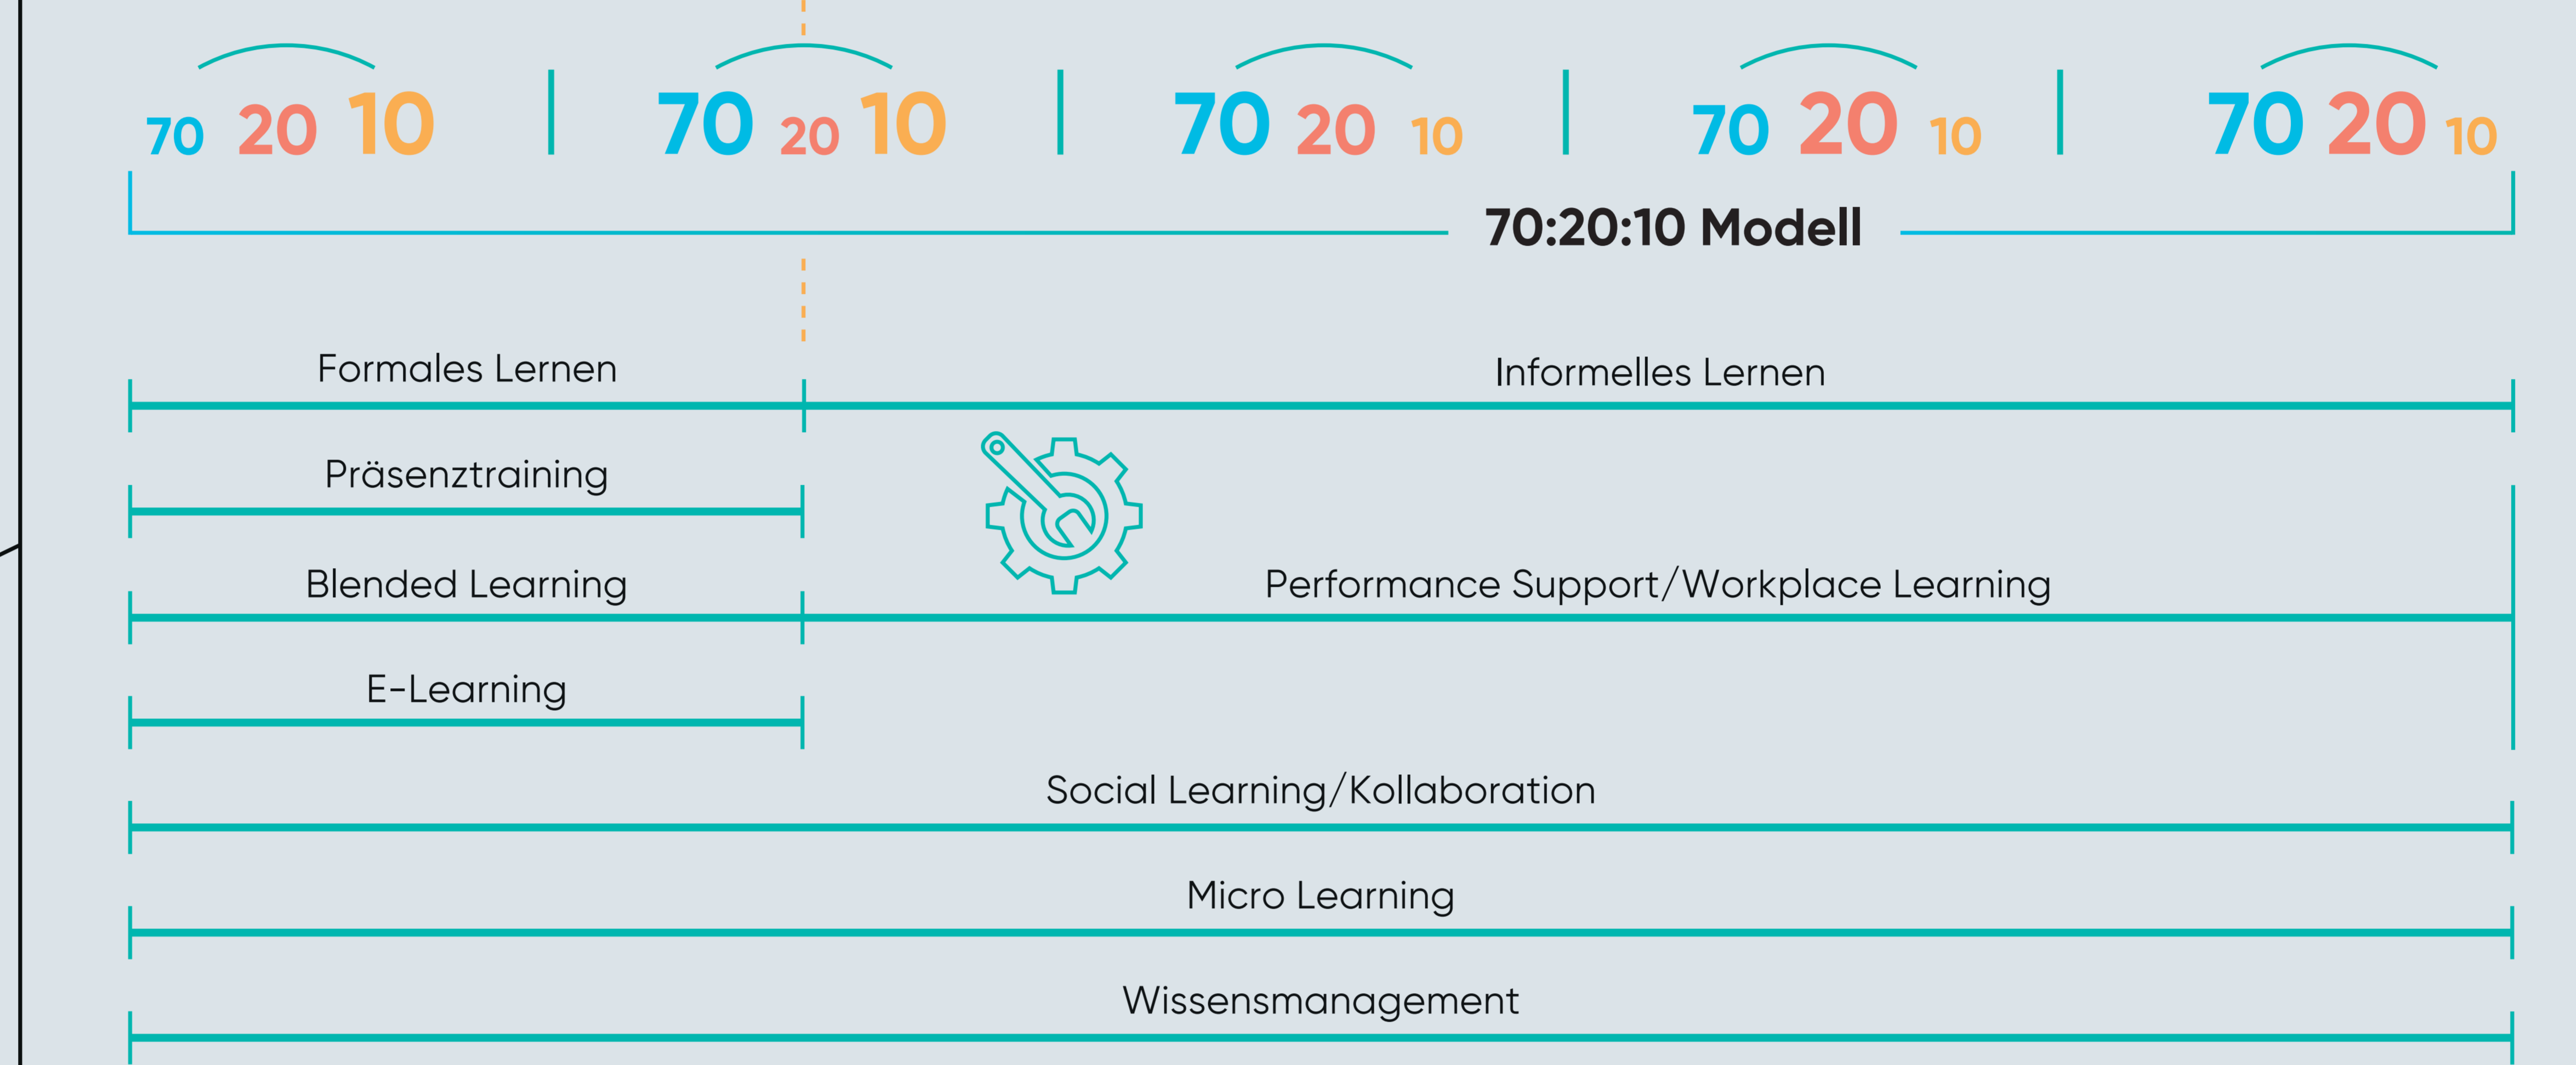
70 20 10 | 70 20 10 | 70 20 10 | 70 20 10 | 70 20 10

70:20:10 Modell

Formales Lernen

Informelles Lernen

Präsenztraining

Blended Learning

Performance Support/Workplace Learning

E-Learning

Social Learning/Kollaboration

Micro Learning

Wissensmanagement